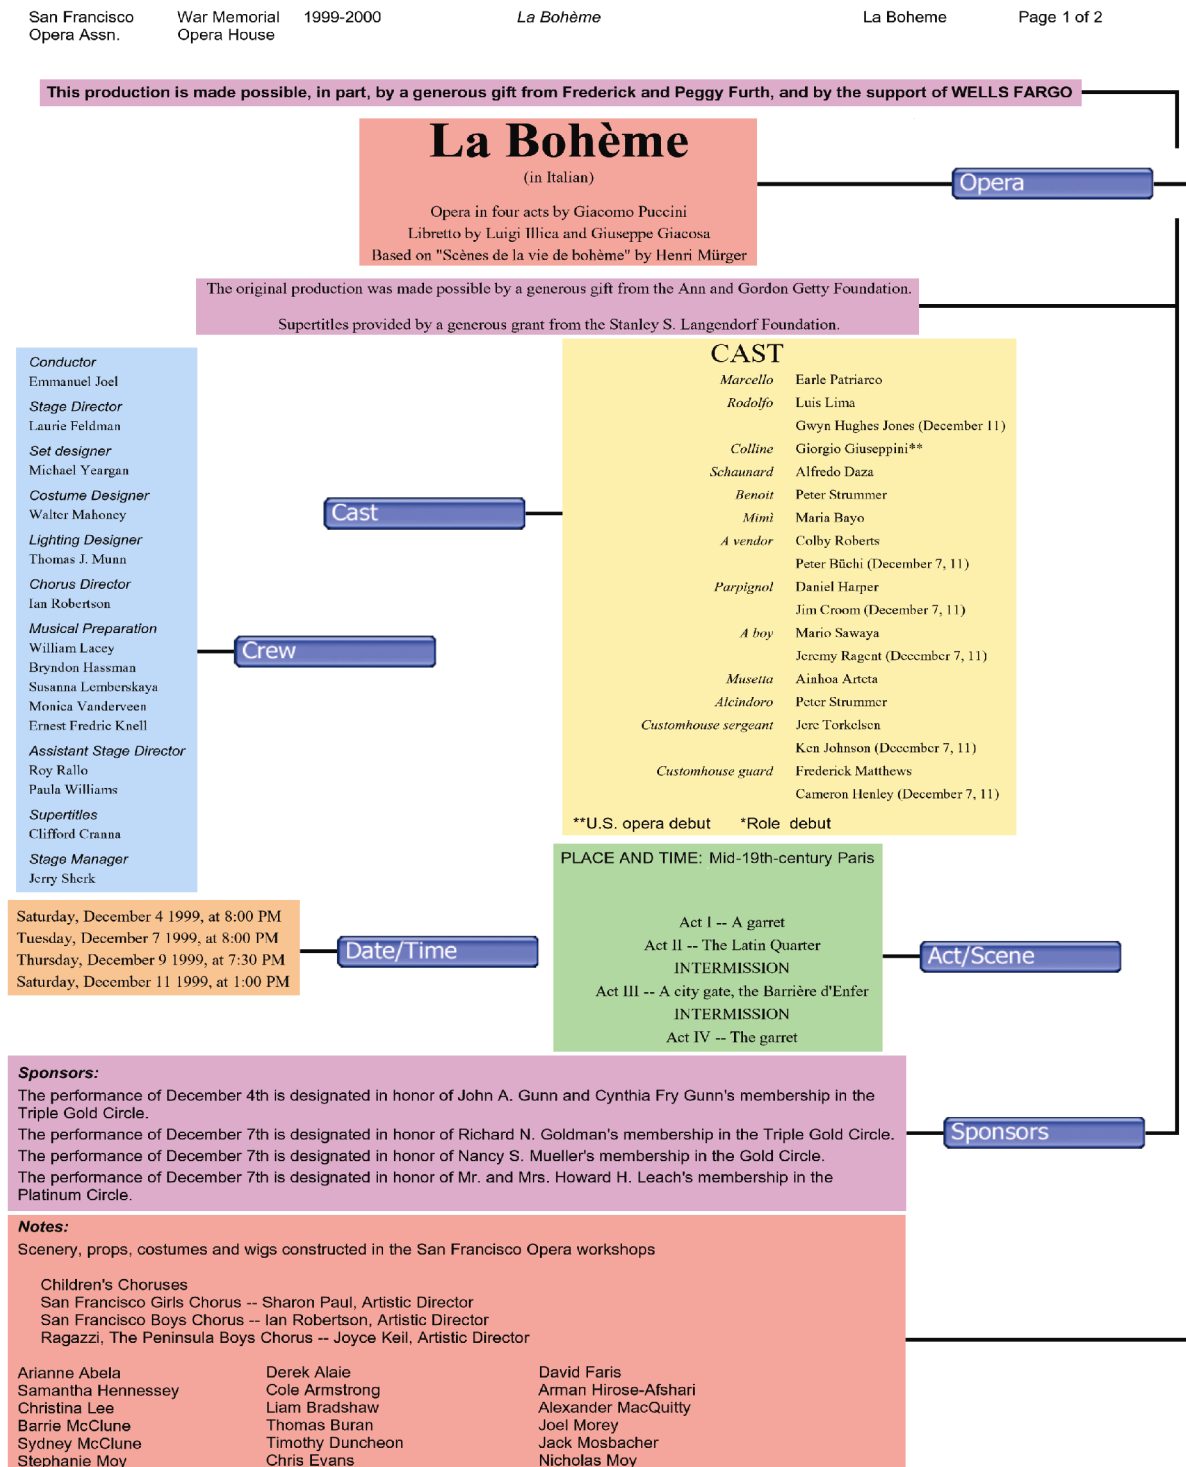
San Francisco Opera Assn.  War Memorial Opera House  1999-2000  La Bohème  La Boheme  Page 1 of 2

This production is made possible, in part, by a generous gift from Frederick and Peggy Furth, and by the support of WELLS FARGO

La Bohème
(in Italian)

Opera in four acts by Giacomo Puccini
Libretto by Luigi Illica and Giuseppe Giacosa
Based on "Scènes de la vie de bohème" by Henri Mürger

Opera

The original production was made possible by a generous gift from the Ann and Gordon Getty Foundation.

Supertitles provided by a generous grant from the Stanley S. Langendorf Foundation.

Conductor
Emmanuel Joel
Stage Director
Laurie Feldman
Set designer
Michael Yeargan
Costume Designer
Walter Mahoney
Lighting Designer
Thomas J. Munn
Chorus Director
Ian Robertson
Musical Preparation
William Lacey
Bryndon Hassman
Susanna Lemberskaya
Monica Vanderveen
Ernest Fredric Knell
Assistant Stage Director
Roy Rallo
Paula Williams
Supertitles
Clifford Cranna
Stage Manager
Jerry Sherk

Crew

Cast

CAST
| | |
|---|---|
| Marcello | Earle Patriarco |
| Rodolfo | Luis Lima |
| | Gwyn Hughes Jones (December 11) |
| Colline | Giorgio Giuseppini** |
| Schaunard | Alfredo Daza |
| Benoit | Peter Strummer |
| Mimì | Maria Bayo |
| A vendor | Colby Roberts |
| | Peter Büchi (December 7, 11) |
| Parpignol | Daniel Harper |
| | Jim Croom (December 7, 11) |
| A boy | Mario Sawaya |
| | Jeremy Ragent (December 7, 11) |
| Musetta | Ainhoa Arteta |
| Alcindoro | Peter Strummer |
| Customhouse sergeant | Jere Torkelsen |
| | Ken Johnson (December 7, 11) |
| Customhouse guard | Frederick Matthews |
| | Cameron Henley (December 7, 11) |

**U.S. opera debut  *Role debut

PLACE AND TIME: Mid-19th-century Paris

Act I -- A garret
Act II -- The Latin Quarter
INTERMISSION
Act III -- A city gate, the Barrière d'Enfer
INTERMISSION
Act IV -- The garret

Act/Scene

Saturday, December 4 1999, at 8:00 PM
Tuesday, December 7 1999, at 8:00 PM
Thursday, December 9 1999, at 7:30 PM
Saturday, December 11 1999, at 1:00 PM

Date/Time

Sponsors:
The performance of December 4th is designated in honor of John A. Gunn and Cynthia Fry Gunn's membership in the Triple Gold Circle.
The performance of December 7th is designated in honor of Richard N. Goldman's membership in the Triple Gold Circle.
The performance of December 7th is designated in honor of Nancy S. Mueller's membership in the Gold Circle.
The performance of December 7th is designated in honor of Mr. and Mrs. Howard H. Leach's membership in the Platinum Circle.

Sponsors

Notes:
Scenery, props, costumes and wigs constructed in the San Francisco Opera workshops

Children's Choruses
San Francisco Girls Chorus -- Sharon Paul, Artistic Director
San Francisco Boys Chorus -- Ian Robertson, Artistic Director
Ragazzi, The Peninsula Boys Chorus -- Joyce Keil, Artistic Director

Arianne Abela
Samantha Hennessey
Christina Lee
Barrie McClune
Sydney McClune
Stephanie Moy

Derek Alaie
Cole Armstrong
Liam Bradshaw
Thomas Buran
Timothy Duncheon
Chris Evans

David Faris
Arman Hirose-Afshari
Alexander MacQuitty
Joel Morey
Jack Mosbacher
Nicholas Moy